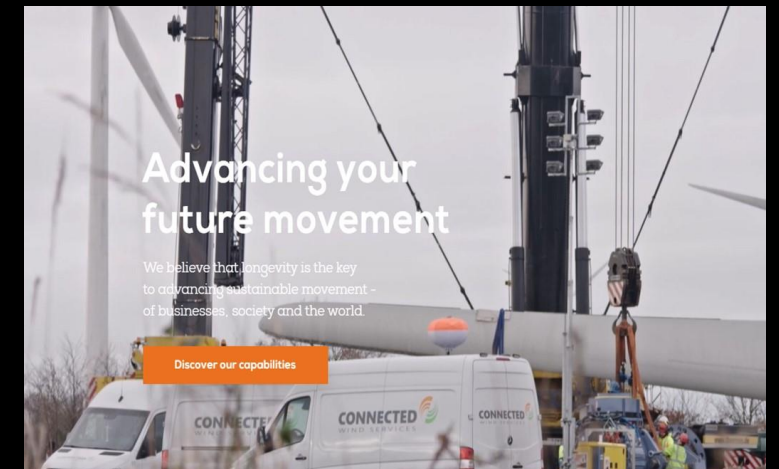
Advancing your future movement

We believe that longevity is the key to advancing sustainable movement - of businesses, society and the world.

Discover our capabilities

CONNECTED WIND SERVICES

CONNECTED WIND SERVICES

CONNECTED